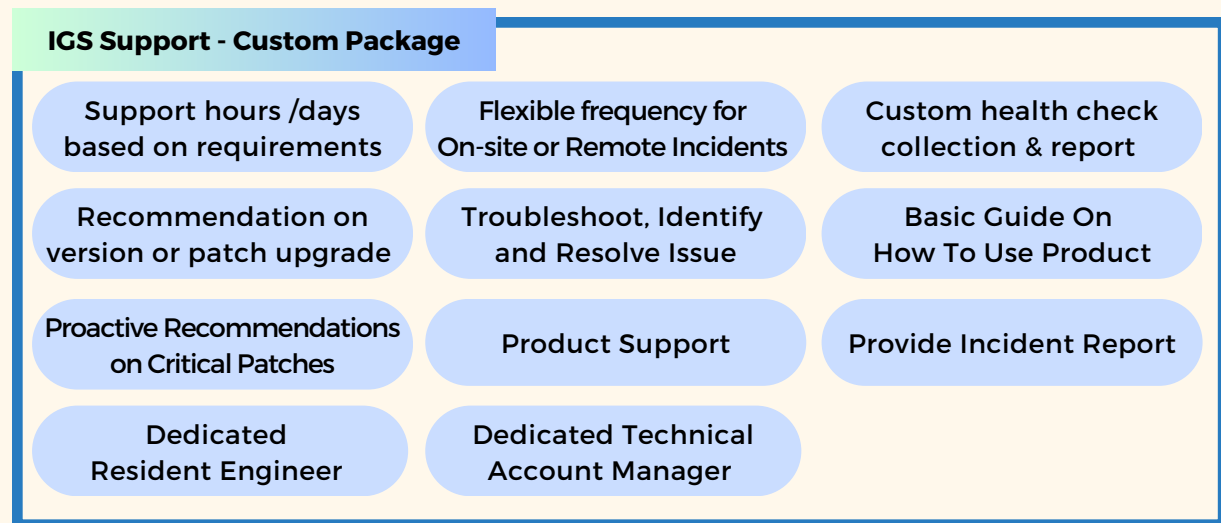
IGS Support - Custom Package

Support hours /days based on requirements

Flexible frequency for On-site or Remote Incidents

Custom health check collection & report

Recommendation on version or patch upgrade

Troubleshoot, Identify and Resolve Issue

Basic Guide On How To Use Product

Proactive Recommendations on Critical Patches

Product Support

Provide Incident Report

Dedicated Resident Engineer

Dedicated Technical Account Manager